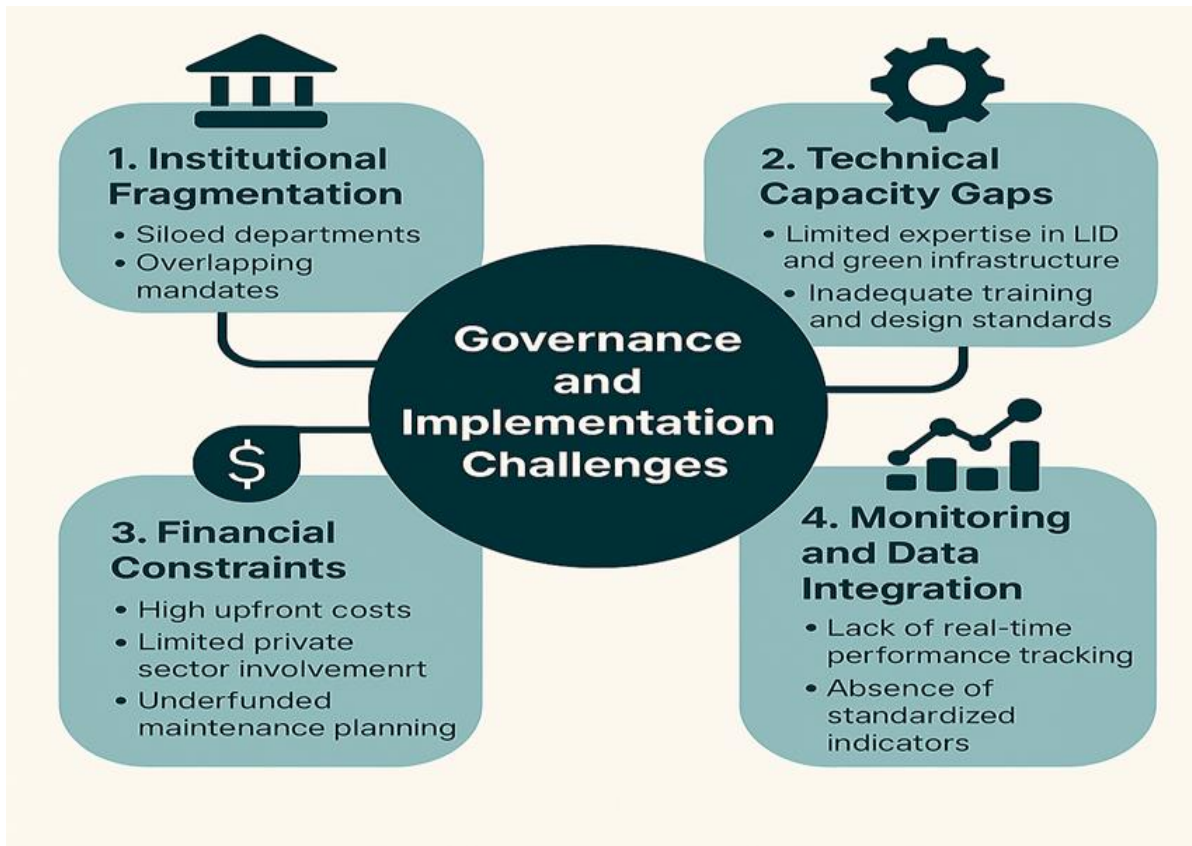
1. Institutional Fragmentation

• Siloed departments
• Overlapping mandates

2. Technical Capacity Gaps

• Limited expertise in LID and green infrastructure
• Inadequate training and design standards

Governance and Implementation Challenges

$

3. Financial Constraints

• High upfront costs
• Limited private sector involvemenrt
• Underfunded maintenance planning

4. Monitoring and Data Integration

• Lack of real-time performance tracking
• Absence of standardized indicators